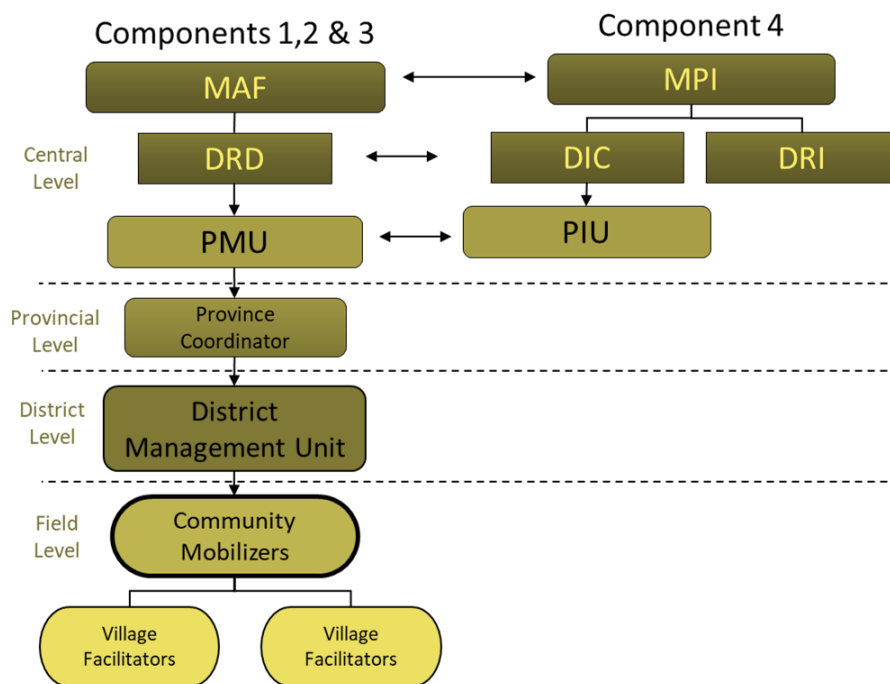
Components 1,2 & 3

Component 4

MAF

MPI

Central Level

DRD

DIC

DRI

PMU

PIU

Provincial Level

Province Coordinator

District Level

District Management Unit

Field Level

Community Mobilizers

Village Facilitators

Village Facilitators